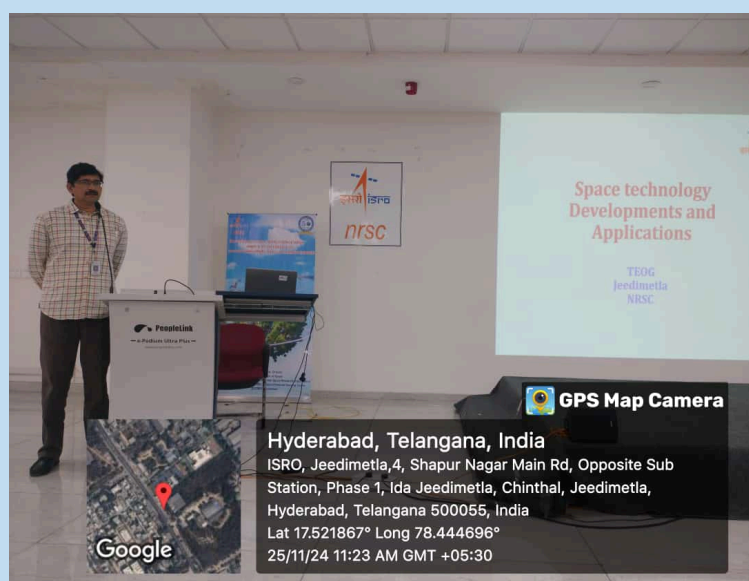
इसरो isro
nrsc

Space technology Developments and Applications

TEOG
Jeedimetla
NRSC

PeopleLink
e-Podium Ultra Plus

GPS Map Camera

Hyderabad, Telangana, India
ISRO, Jeedimetla,4, Shapur Nagar Main Rd, Opposite Sub Station, Phase 1, Ida Jeedimetla, Chinthal, Jeedimetla, Hyderabad, Telangana 500055, India
Lat 17.521867° Long 78.444696°
25/11/24 11:23 AM GMT +05:30

Google